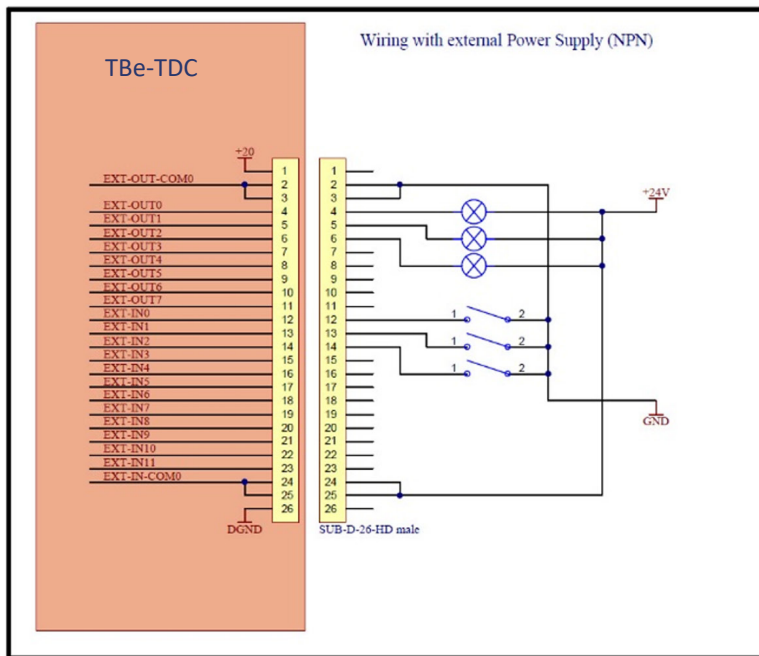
Wiring with external Power Supply (NPN)

TBe-TDC

+20

EXT-OUT-COM0
EXT-OUT0
EXT-OUT1
EXT-OUT2
EXT-OUT3
EXT-OUT4
EXT-OUT5
EXT-OUT6
EXT-OUT7
EXT-IN0
EXT-IN1
EXT-IN2
EXT-IN3
EXT-IN4
EXT-IN5
EXT-IN6
EXT-IN7
EXT-IN8
EXT-IN9
EXT-IN10
EXT-IN11
EXT-IN-COM0

1
2
3
4
5
6
7
8
9
10
11
12
13
14
15
16
17
18
19
20
21
22
23
24
25
26

DGND

1
2
3
4
5
6
7
8
9
10
11
12
13
14
15
16
17
18
19
20
21
22
23
24
25
26

SUB-D-26-HD male

+24V

1 2
1 2
1 2

GND